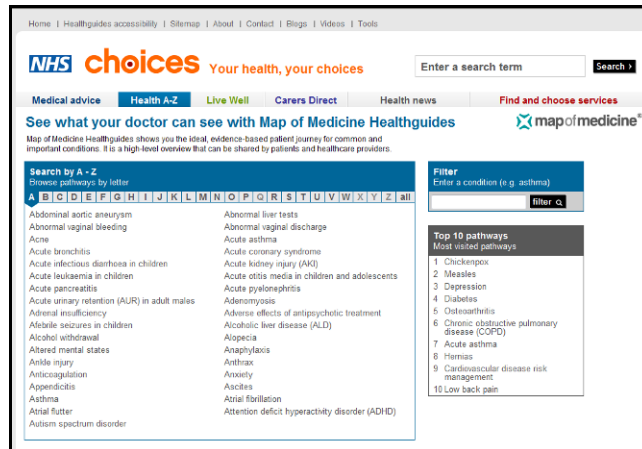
Home | Healthguides accessibility | Sitemap | About | Contact | Blogs | Videos | Tools

NHS choices Your health, your choices

Enter a search term

Search ›

Medical advice | Health A-Z | Live Well | Carers Direct | Health news | Find and choose services

See what your doctor can see with Map of Medicine Healthguides

mapofmedicine®

Map of Medicine Healthguides shows you the ideal, evidence-based patient journey for common and important conditions. It is a high-level overview that can be shared by patients and healthcare providers.

Search by A - Z
Browse pathways by letter

A B C D E F G H I J K L M N O P Q R S T U V W X Y Z all

Abdominal aortic aneurysm
Abnormal vaginal bleeding
Acne
Acute bronchitis
Acute infectious diarrhoea in children
Acute leukaemia in children
Acute pancreatitis
Acute urinary retention (AUR) in adult males
Adrenal insufficiency
Afebrile seizures in children
Alcohol withdrawal
Altered mental states
Ankle injury
Anticoagulation
Appendicitis
Asthma
Atrial flutter
Autism spectrum disorder

Abnormal liver tests
Abnormal vaginal discharge
Acute asthma
Acute coronary syndrome
Acute kidney injury (AKI)
Acute otitis media in children and adolescents
Acute pyelonephritis
Adenomyosis
Adverse effects of antipsychotic treatment
Alcoholic liver disease (ALD)
Alopecia
Anaphylaxis
Anthrax
Anxiety
Ascites
Atrial fibrillation
Attention deficit hyperactivity disorder (ADHD)

Filter
Enter a condition (e.g. asthma)

filter

Top 10 pathways
Most visited pathways

1 Chickenpox
2 Measles
3 Depression
4 Diabetes
5 Osteoarthritis
6 Chronic obstructive pulmonary disease (COPD)
7 Acute asthma
8 Hernias
9 Cardiovascular disease risk management
10 Low back pain